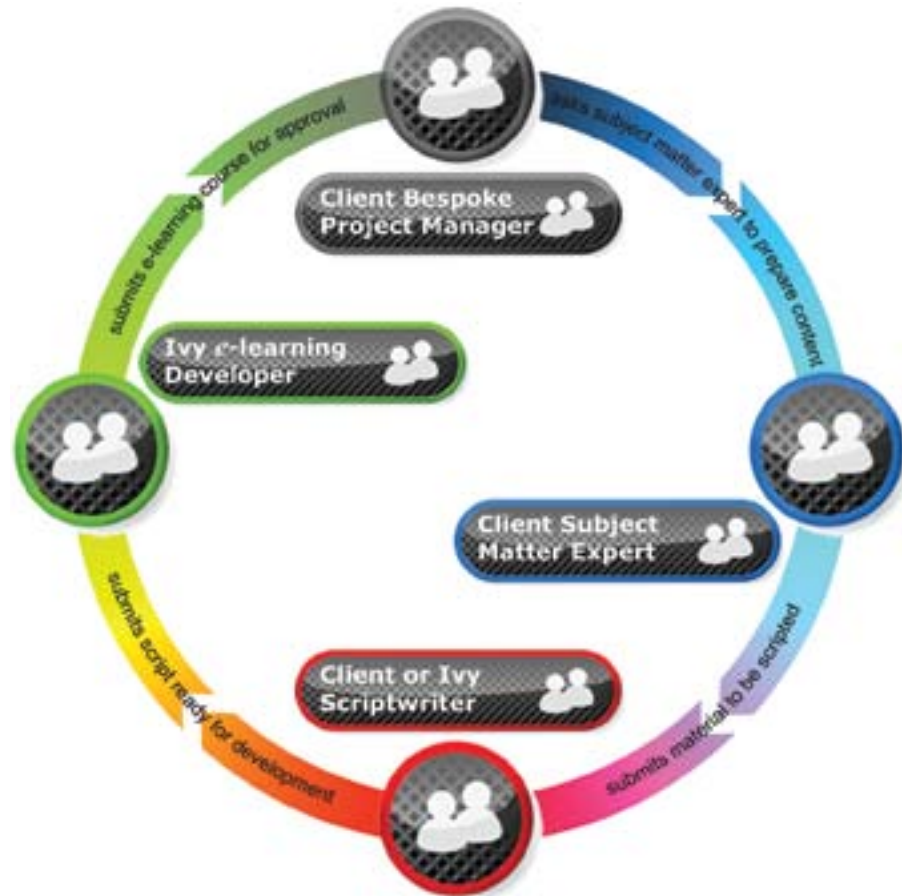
asks subject matter expert to prepare content

Client Bespoke Project Manager

Ivy e-learning Developer

Client Subject Matter Expert

Client or Ivy Scriptwriter

submits material to be scripted

submits script ready for development

submits e-learning course for approval